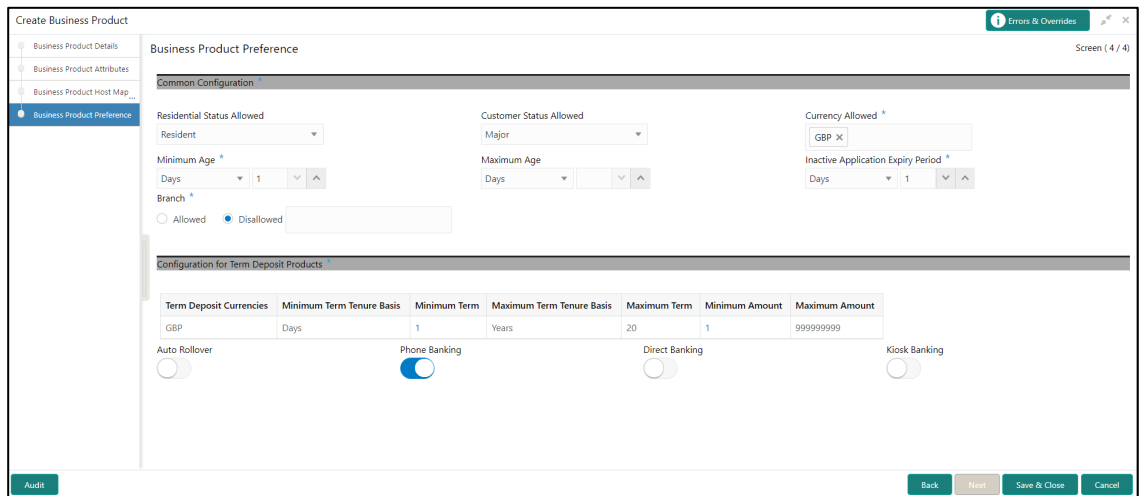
Create Business Product

Errors & Overrides

Business Product Details
Business Product Attributes
Business Product Host Map ...
Business Product Preference

Business Product Preference

Screen ( 4 / 4)

Common Configuration *

Residential Status Allowed
Resident

Customer Status Allowed
Major

Currency Allowed *
GBP ×

Minimum Age *
Days 1

Maximum Age
Days

Inactive Application Expiry Period *
Days 1

Branch *
Allowed Disallowed

Configuration for Term Deposit Products *

| Term Deposit Currencies | Minimum Term Tenure Basis | Minimum Term | Maximum Term Tenure Basis | Maximum Term | Minimum Amount | Maximum Amount |
|---|---|---|---|---|---|---|
| GBP | Days | 1 | Years | 20 | 1 | 999999999 |

Auto Rollover
Phone Banking
Direct Banking
Kiosk Banking

Audit

Back Next Save & Close Cancel